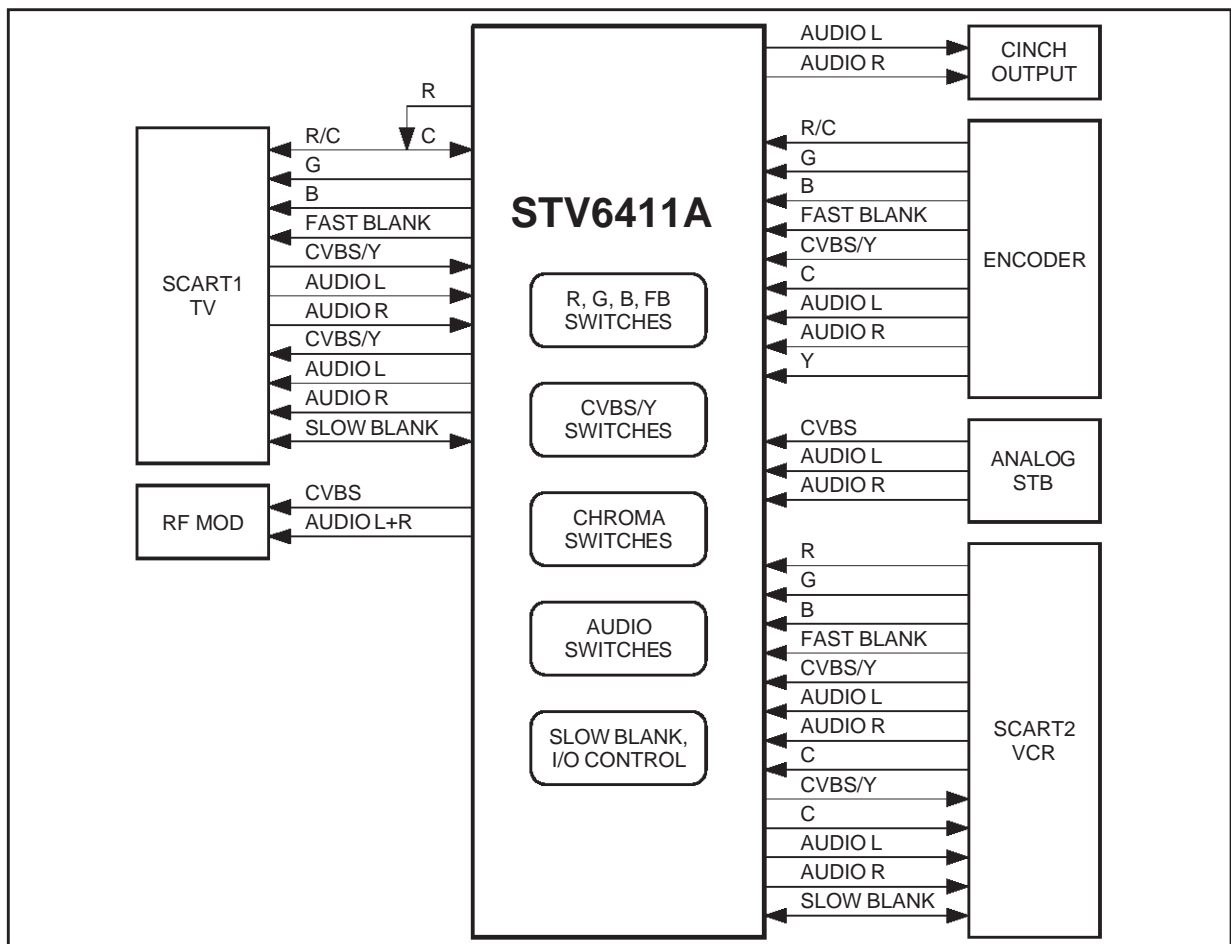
R

R/C

C

G

B

FAST BLANK

CVBS/Y

AUDIO L

AUDIO R

CVBS/Y

AUDIO L

AUDIO R

SLOW BLANK

SCART1
TV

RF MOD

CVBS

AUDIO L+R

STV6411A

R, G, B, FB
SWITCHES

CVBS/Y
SWITCHES

CHROMA
SWITCHES

AUDIO
SWITCHES

SLOW BLANK,
I/O CONTROL

AUDIO L

AUDIO R

CINCH
OUTPUT

R/C

G

B

FAST BLANK

CVBS/Y

C

AUDIO L

AUDIO R

Y

ENCODER

CVBS

AUDIO L

AUDIO R

ANALOG
STB

R

G

B

FAST BLANK

CVBS/Y

AUDIO L

AUDIO R

C

CVBS/Y

C

AUDIO L

AUDIO R

SLOW BLANK

SCART2
VCR